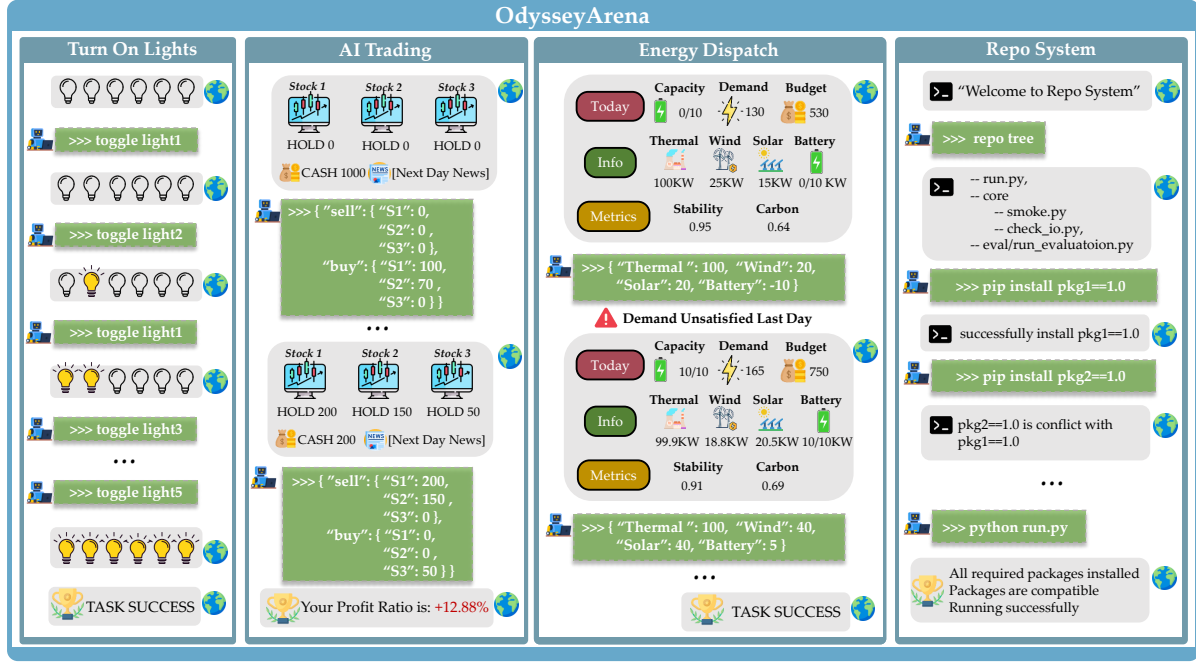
OdysseyArena

Turn On Lights

>>> toggle light1

>>> toggle light2

>>> toggle light1

>>> toggle light3

• • •

>>> toggle light5

TASK SUCCESS

AI Trading

Stock 1 Stock 2 Stock 3
HOLD 0 HOLD 0 HOLD 0
CASH 1000 NEWS [Next Day News]

>>> { "sell": { "S1": 0,
"S2": 0 ,
"S3": 0 },
"buy": { "S1": 100,
"S2": 70 ,
"S3": 0 } }

• • •

Stock 1 Stock 2 Stock 3
HOLD 200 HOLD 150 HOLD 50
CASH 200 NEWS [Next Day News]

>>> { "sell": { "S1": 200,
"S2": 150 ,
"S3": 0 },
"buy": { "S1": 0,
"S2": 0 ,
"S3": 50 } }

Your Profit Ratio is: +12.88%

Energy Dispatch

Today Capacity 0/10 Demand 130 Budget 530
Info Thermal 100KW Wind 25KW Solar 15KW Battery 0/10 KW
Metrics Stability 0.95 Carbon 0.64

>>> { "Thermal ": 100, "Wind": 20,
"Solar": 20, "Battery": -10 }

Demand Unsatisfied Last Day

Today Capacity 10/10 Demand 165 Budget 750
Info Thermal 99.9KW Wind 18.8KW Solar 20.5KW Battery 10/10KW
Metrics Stability 0.91 Carbon 0.69

>>> { "Thermal ": 100, "Wind": 40,
"Solar": 40, "Battery": 5 }

• • •

TASK SUCCESS

Repo System

"Welcome to Repo System"

>>> repo tree

-- run.py,
-- core
-- smoke.py
-- check_io.py,
-- eval/run_evaluatoion.py

>>> pip install pkg1==1.0

successfully install pkg1==1.0

>>> pip install pkg2==1.0

pkg2==1.0 is conflict with pkg1==1.0

• • •

>>> python run.py

All required packages installed
Packages are compitable
Running successfully